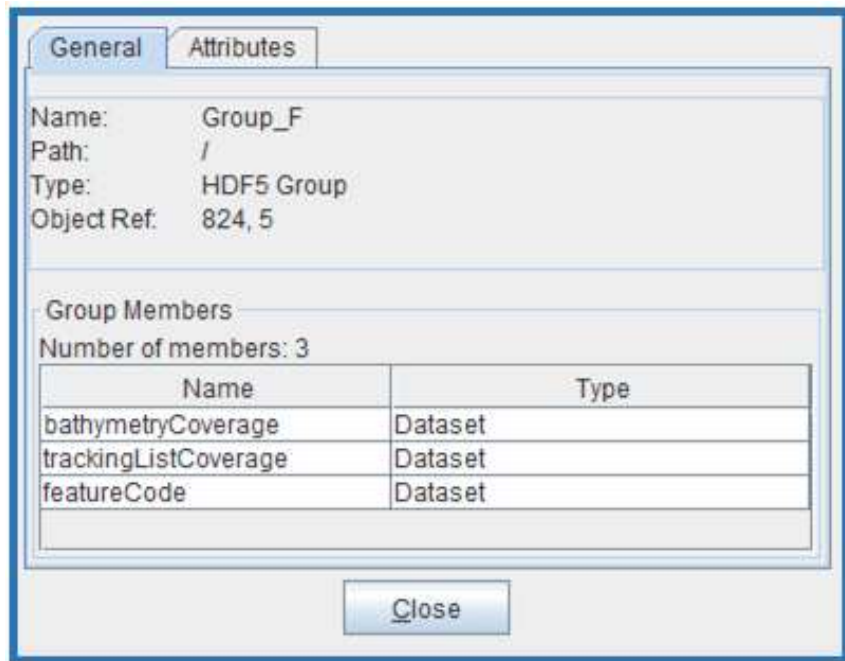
General Attributes

Name: Group_F
Path: /
Type: HDF5 Group
Object Ref: 824, 5

Group Members
Number of members: 3

| Name | Type |
|---|---|
| bathymetryCoverage | Dataset |
| trackingListCoverage | Dataset |
| featureCode | Dataset |

Close